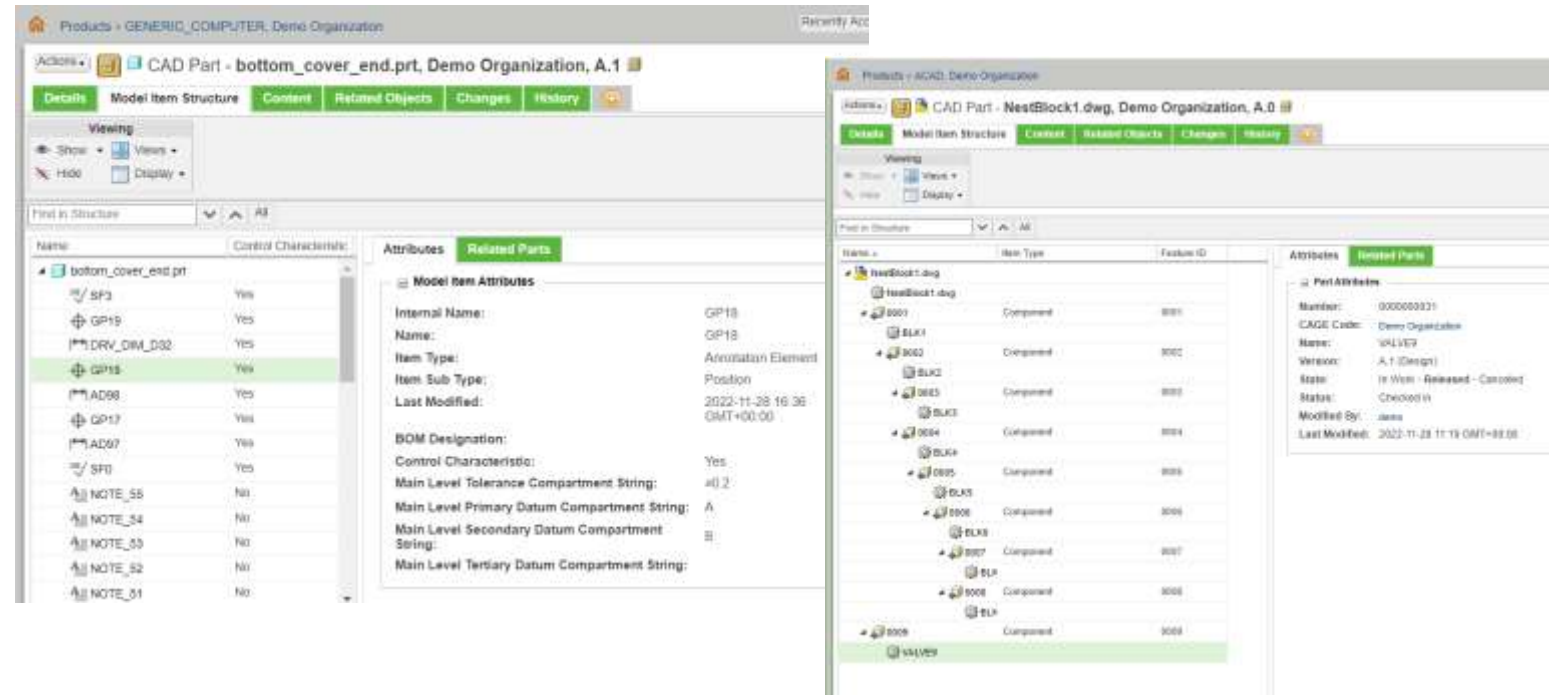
Products › GENERIC_COMPUTER, Demo Organization

Recently Acc

Actions ▾ CAD Part - bottom_cover_end.prt, Demo Organization, A.1

Details | Model Item Structure | Content | Related Objects | Changes | History

Viewing
Show ▾ Views ▾
Hide Display ▾

Find in Structure All

| Name | Control Characteristic |
|---|---|
| bottom_cover_end.prt | |
| SF3 | Yes |
| GP19 | Yes |
| DRV_DIM_D32 | Yes |
| GP18 | Yes |
| AD98 | Yes |
| GP17 | Yes |
| AD97 | Yes |
| SF0 | Yes |
| NOTE_55 | No |
| NOTE_54 | No |
| NOTE_53 | No |
| NOTE_52 | No |
| NOTE_51 | No |

Attributes | Related Parts

Model Item Attributes

Internal Name: GP18
Name: GP18
Item Type: Annotation Element
Item Sub Type: Position
Last Modified: 2022-11-28 16:36 GMT+00:00
BOM Designation:
Control Characteristic: Yes
Main Level Tolerance Compartment String: ⌀0.2
Main Level Primary Datum Compartment String: A
Main Level Secondary Datum Compartment String: B
Main Level Tertiary Datum Compartment String:

Products › ACAD, Demo Organization

Actions ▾ CAD Part - NestBlock1.dwg, Demo Organization, A.0

Details | Model Item Structure | Content | Related Objects | Changes | History

Viewing
Show ▾ Views ▾
Hide Display ▾

Find in Structure All

| Name | Item Type | Feature ID |
|---|---|---|
| NestBlock1.dwg | | |
| NestBlock1.dwg | | |
| 0001 | Component | 0001 |
| BLK1 | | |
| 0002 | Component | 0002 |
| BLK2 | | |
| 0003 | Component | 0003 |
| BLK3 | | |
| 0004 | Component | 0004 |
| BLK4 | | |
| 0005 | Component | 0005 |
| BLK5 | | |
| 0006 | Component | 0006 |
| BLK6 | | |
| 0007 | Component | 0007 |
| BLK | | |
| 0008 | Component | 0008 |
| BLK | | |
| 0009 | Component | 0009 |
| VALVE9 | | |

Attributes | Related Parts

Part Attributes

Number: 0000000031
CAGE Code: Demo Organization
Name: VALVE9
Version: A.1 (Design)
State: In Work - Released - Canceled
Status: Checked in
Modified By: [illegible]
Last Modified: 2022-11-28 11:19 GMT+00:00